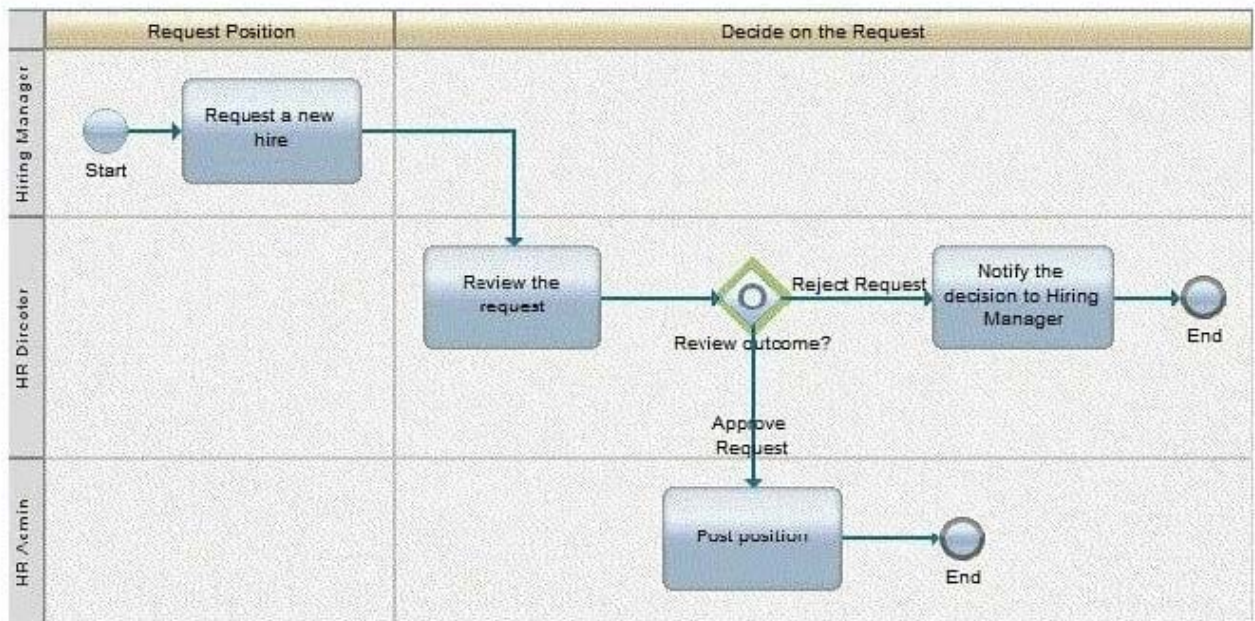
Request Position

Decide on the Request

Hiring Manager

Start

Request a new hire

HR Dircotor

Review the request

Review outcome?

Reject Request

Notify the decision to Hiring Manager

End

Approve Request

HR Admin

Post position

End